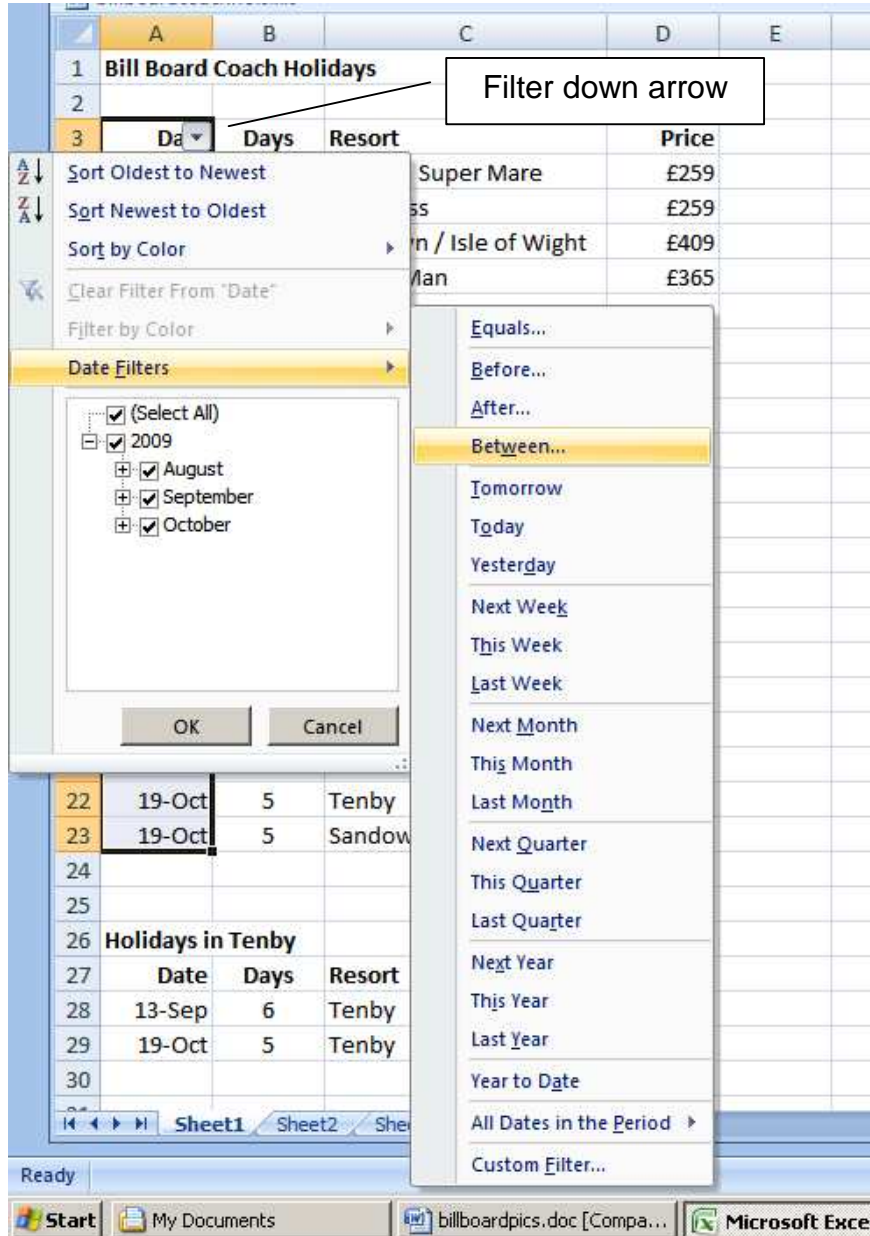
| | A | B | C | D | E |
|---|---|---|---|---|---|
| 1 | Bill Board Coach Holidays | | | | |
| 2 | | | | | |
| 3 | Da | Days | Resort | Price | |

Filter down arrow

Super Mare £259
ss £259
n / Isle of Wight £409
Man £365

Sort Oldest to Newest
Sort Newest to Oldest
Sort by Color
Clear Filter From "Date"
Filter by Color
Date Filters
(Select All)
2009
August
September
October
OK
Cancel

Equals...
Before...
After...
Between...
Tomorrow
Today
Yesterday
Next Week
This Week
Last Week
Next Month
This Month
Last Month
Next Quarter
This Quarter
Last Quarter
Next Year
This Year
Last Year
Year to Date
All Dates in the Period
Custom Filter...

| 22 | 19-Oct | 5 | Tenby |
|---|---|---|---|
| 23 | 19-Oct | 5 | Sandow |
| 24 | | | |
| 25 | | | |
| 26 | Holidays in Tenby | | |
| 27 | Date | Days | Resort |
| 28 | 13-Sep | 6 | Tenby |
| 29 | 19-Oct | 5 | Tenby |
| 30 | | | |

Sheet1 Sheet2 She

Ready

Start My Documents billboardpics.doc [Compa... Microsoft Exce